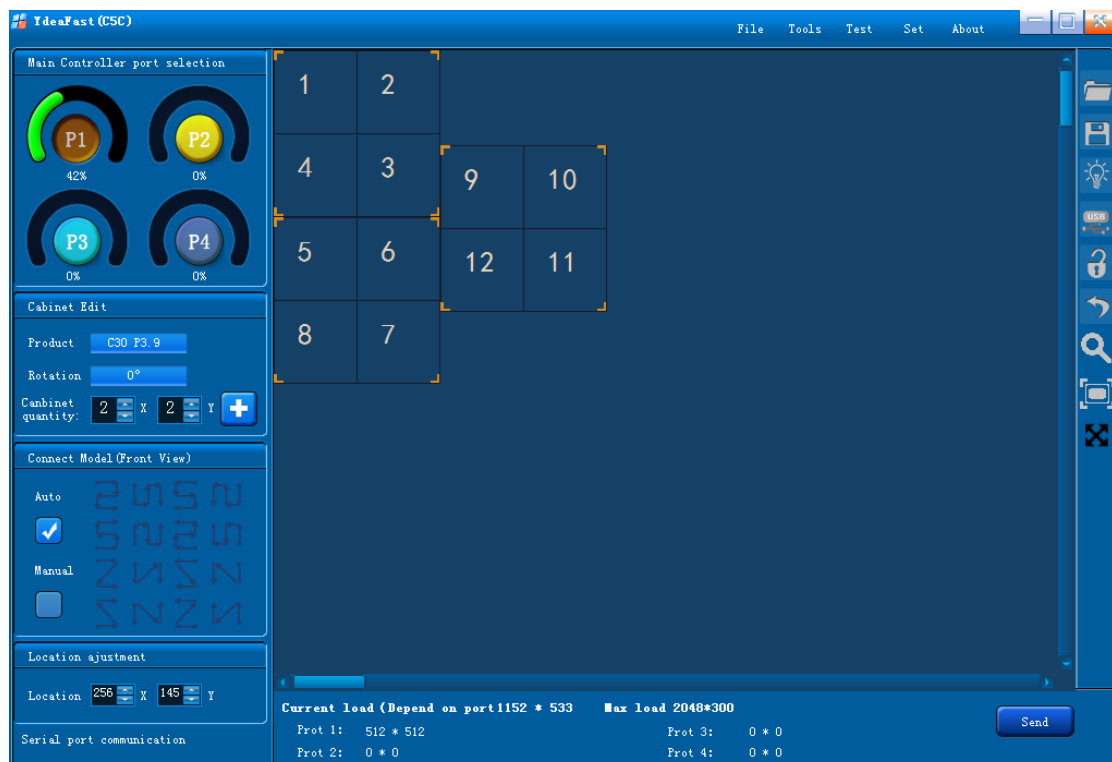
YdeaFast(C5C)

File Tools Test Set About

Main Controller port selection

P1
42%

P2
0%

P3
0%

P4
0%

Cabinet Edit

Product C30 P3.9

Rotation 0°

Canbinet quantity: 2 X 2 Y

Connect Model(Front View)

Auto

Manual

Location ajustment

Location 256 X 145 Y

Serial port communication

| 1 | 2 |
|---|---|
| 4 | 3 |
| 5 | 6 |
| 8 | 7 |

| 9 | 10 |
|---|---|
| 12 | 11 |

Current load (Depend on port1152 * 533 Max load 2048*300

Prot 1: 512 * 512

Prot 2: 0 * 0

Prot 3: 0 * 0

Prot 4: 0 * 0

Send